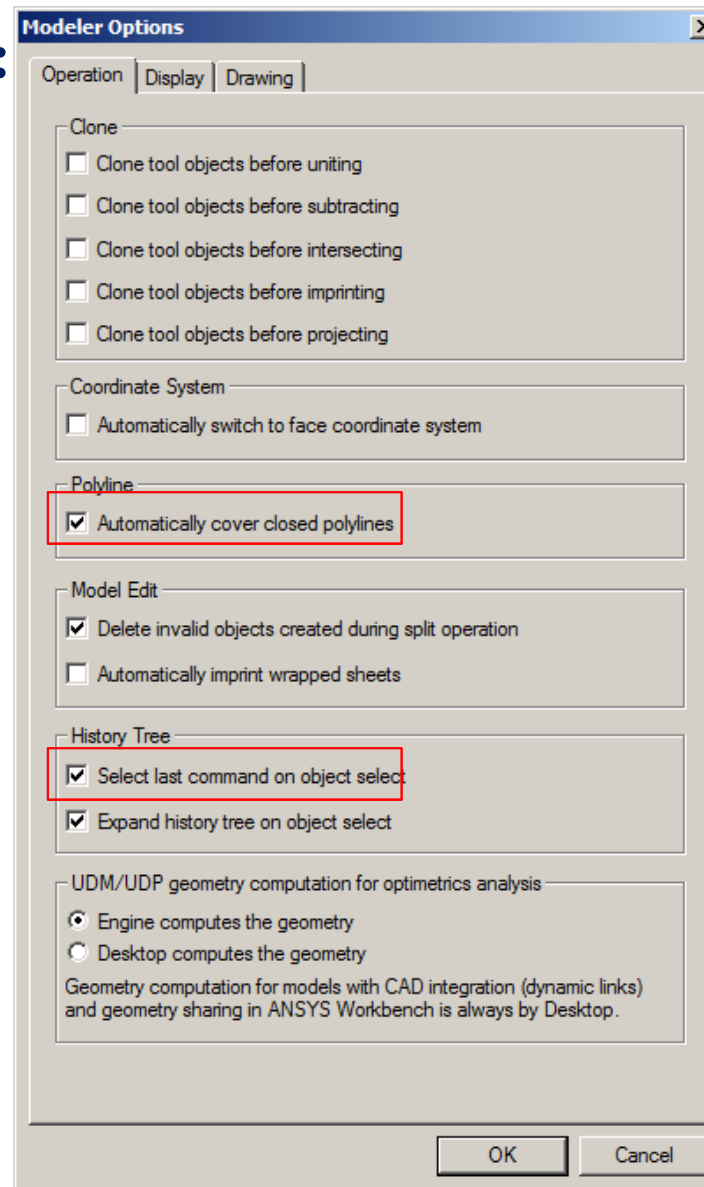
Modeler Options

Operation | Display | Drawing

Clone
☐ Clone tool objects before uniting
☐ Clone tool objects before subtracting
☐ Clone tool objects before intersecting
☐ Clone tool objects before imprinting
☐ Clone tool objects before projecting

Coordinate System
☐ Automatically switch to face coordinate system

Polyline
☑ Automatically cover closed polylines

Model Edit
☑ Delete invalid objects created during split operation
☐ Automatically imprint wrapped sheets

History Tree
☑ Select last command on object select
☑ Expand history tree on object select

UDM/UDP geometry computation for optimetrics analysis
◉ Engine computes the geometry
○ Desktop computes the geometry
Geometry computation for models with CAD integration (dynamic links) and geometry sharing in ANSYS Workbench is always by Desktop.

OK
Cancel